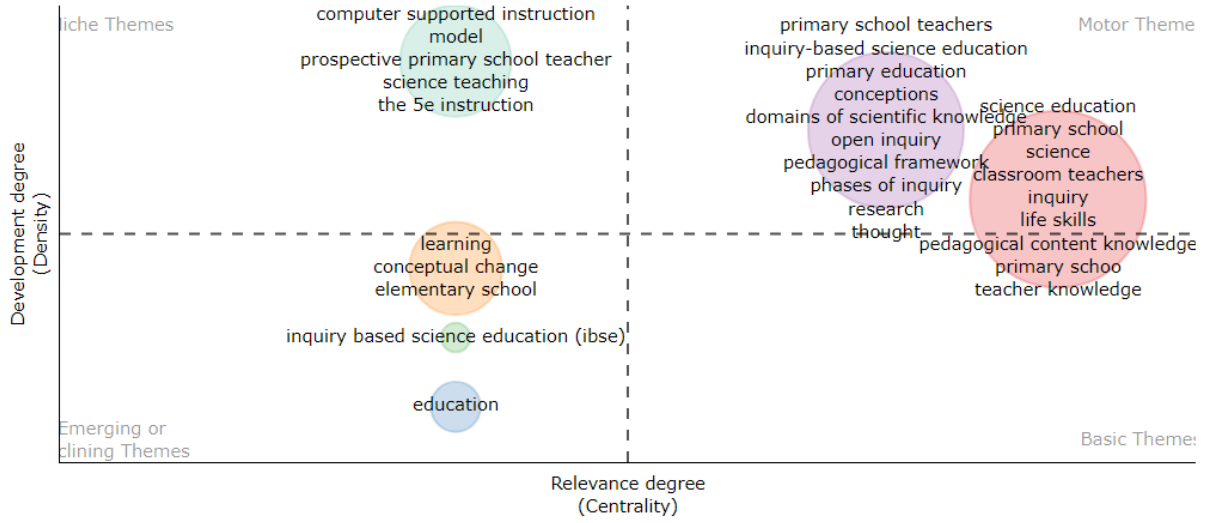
liche Themes

computer supported instruction
model
prospective primary school teacher
science teaching
the 5e instruction

primary school teachers
inquiry-based science education
primary education
conceptions
domains of scientific knowledge
open inquiry
pedagogical framework
phases of inquiry
research
thought

Motor Theme

science education
primary school
science
classroom teachers
inquiry
life skills
pedagogical content knowledge
primary schoo
teacher knowledge

Development degree
(Density)

learning
conceptual change
elementary school

inquiry based science education (ibse)

education

Emerging or
clining Themes

Basic Theme

Relevance degree
(Centrality)